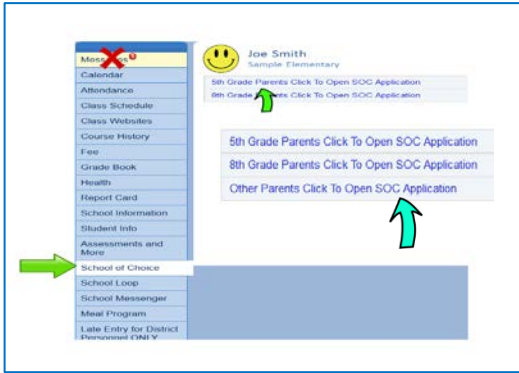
Mess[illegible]ges
Calendar
Attendance
Class Schedule
Class Websites
Course History
Fee
Grade Book
Health
Report Card
School Information
Student Info
Assessments and More
School of Choice
School Loop
School Messenger
Meal Program
Late Entry for District Personnel ONLY

Joe Smith
Sample Elementary

5th Grade Parents Click To Open SOC Application
8th Grade Pa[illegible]ts Click To Open SOC Application

5th Grade Parents Click To Open SOC Application
8th Grade Parents Click To Open SOC Application
Other Parents Click To Open SOC Application